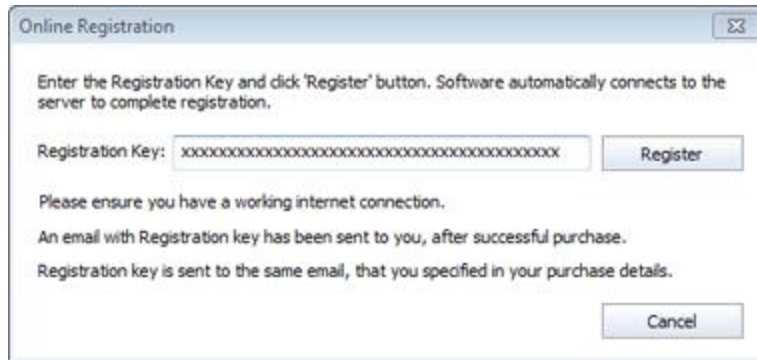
Online Registration

Enter the Registration Key and click 'Register' button. Software automatically connects to the server to complete registration.

Registration Key: xxxxxxxxxxxxxxxxxxxxxxxxxxxxxxxxxxxxxxxxxxx

Register

Please ensure you have a working internet connection.

An email with Registration key has been sent to you, after successful purchase.

Registration key is sent to the same email, that you specified in your purchase details.

Cancel